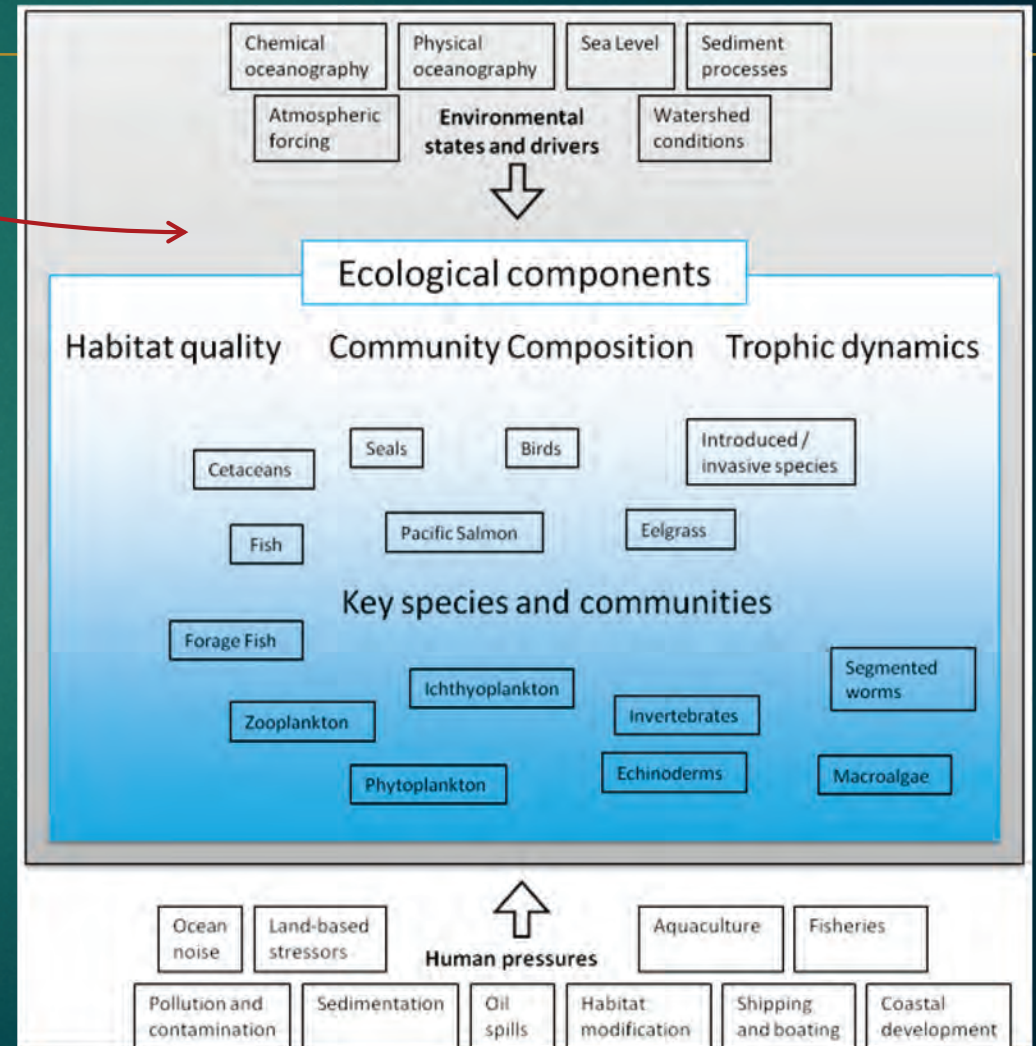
Chemical oceanography

Physical oceanography

Sea Level

Sediment processes

Atmospheric forcing

Environmental states and drivers

Watershed conditions

Ecological components

Habitat quality

Community Composition

Trophic dynamics

Cetaceans

Seals

Birds

Introduced / invasive species

Fish

Pacific Salmon

Eelgrass

Key species and communities

Forage Fish

Ichthyoplankton

Segmented worms

Zooplankton

Invertebrates

Phytoplankton

Echinoderms

Macroalgae

Ocean noise

Land-based stressors

Human pressures

Aquaculture

Fisheries

Pollution and contamination

Sedimentation

Oil spills

Habitat modification

Shipping and boating

Coastal development